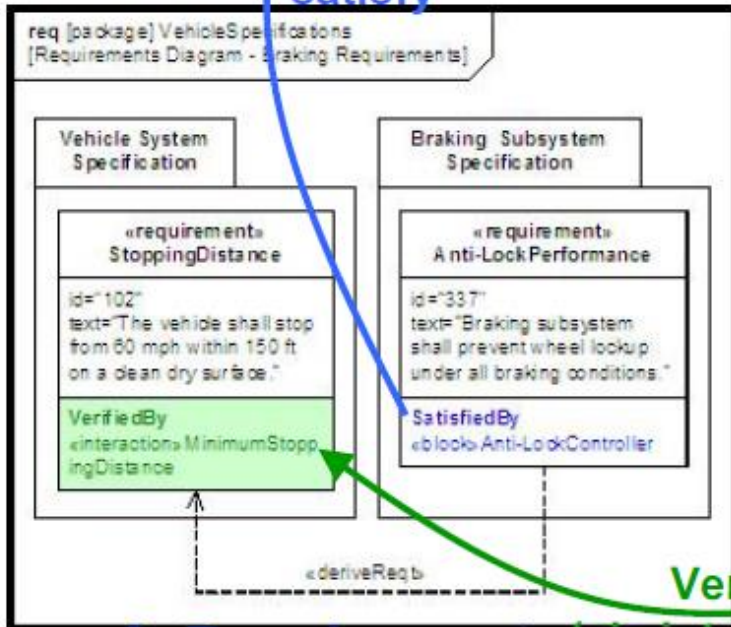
req [package] VehicleSpecifications
[Requirements Diagram - Braking Requirements]

Vehicle System Specification

«requirement»
StoppingDistance

id="102"
text="The vehicle shall stop from 60 mph within 150 ft on a clean dry surface."

VerifiedBy
«interaction» MinimumStoppingDistance

Braking Subsystem Specification

«requirement»
Anti-LockPerformance

id="337"
text="Braking subsystem shall prevent wheel lockup under all braking conditions."

SatisfiedBy
«block» Anti-LockController

«deriveReqt»

Ver